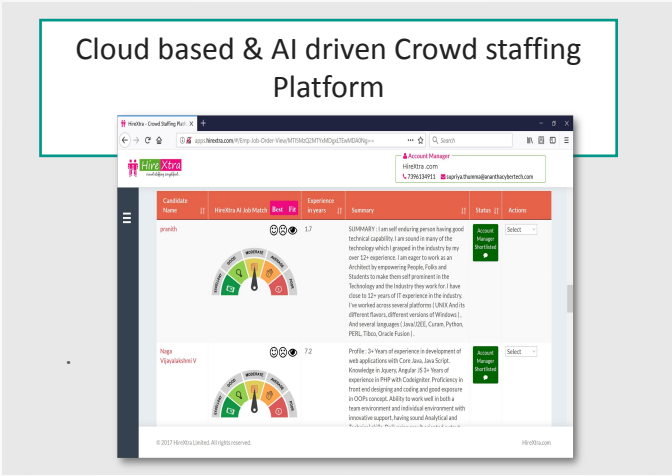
Cloud based & AI driven Crowd staffing Platform

HireXtra - Crowd Staffing Pl... ×

apps.hirextra.com/#/Emp-Job-Order-View/MTI5MzQ2MTYxMDgxLTEwMDA0Ng==

Search

Hire Xtra

Account Manager
HireXtra.com
7396134911 supriya.thurma@ananthacybertech.com

| Candidate Name | HireXtra AI Job Match Best Fit | Experience in years | Summary | Status | Actions |
|---|---|---|---|---|---|
| pranith | | 17 | SUMMARY : I am self enduring person having good technical capability. I am sound in many of the technology which I grasped in the industry by my over 12+ experience. I am eager to work as an Architect by empowering People, Folks and Students to make them self prominent in the Technology and the Industry they work for. I have close to 12+ years of IT experience in the industry. I've worked across several platforms ( UNIX And its different flavors, different versions of Windows ). And several languages ( Java/J2EE, Curam, Python, PERL, Tibco, Oracle Fusion ). | Account Manager Shortlisted | Select |
| Naga Vijayalakshmi V | | 7.2 | Profile : 3+ Years of experience in development of web applications with Core Java, Java Script. Knowledge in Jquery, Angular JS 3+ Years of experience in PHP with Codeigniter. Proficiency in front end designing and coding and good exposure in OOPs concept. Ability to work well in both a team environment and individual environment with innovative support, having sound Analytical and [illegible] | Account Manager Shortlisted | Select |

EXCELLENT GOOD MODERATE AVERAGE POOR

© 2017 HireXtra Limited. All rights reserved.

HireXtra.com

.